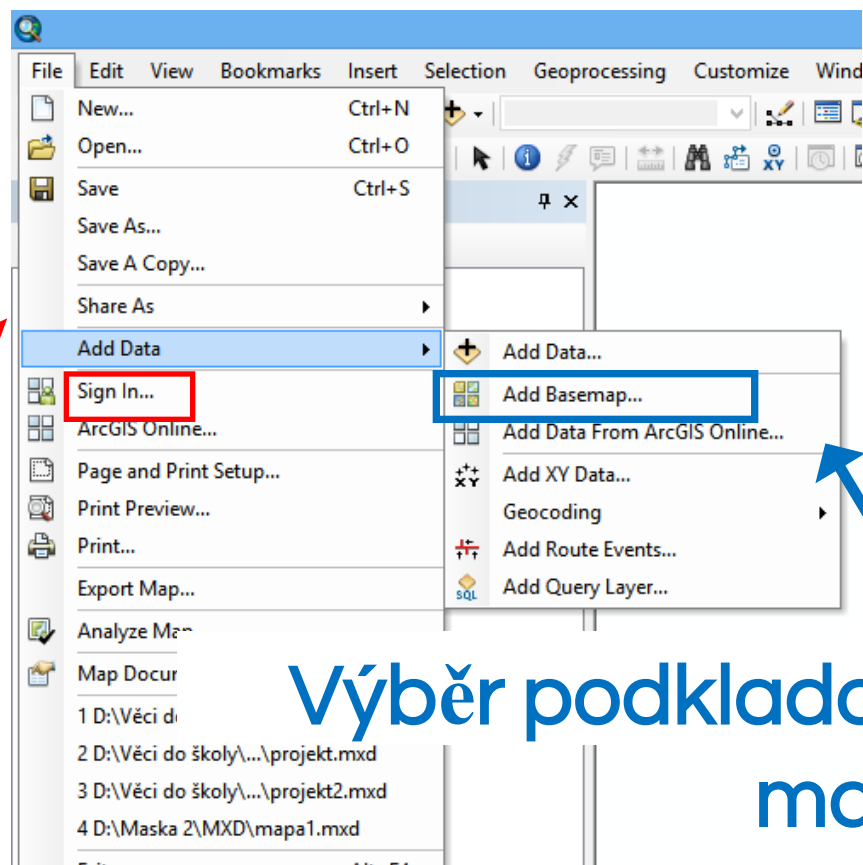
File Edit View Bookmarks Insert Selection Geoprocessing Customize Wind

New... Ctrl+N
Open... Ctrl+O
Save Ctrl+S
Save As...
Save A Copy...
Share As
Add Data
Sign In...
ArcGIS Online...
Page and Print Setup...
Print Preview...
Print...
Export Map...
Analyze Ma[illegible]
Map Docu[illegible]
1 D:\Věci d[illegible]
2 D:\Věci do školy\...\projekt.mxd
3 D:\Věci do školy\...\projekt2.mxd
4 D:\Maska 2\MXD\mapa1.mxd

Add Data...
Add Basemap...
Add Data From ArcGIS Online...
Add XY Data...
Geocoding
Add Route Events...
Add Query Layer...

XY
SQL

Výběr podklado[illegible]
ma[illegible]